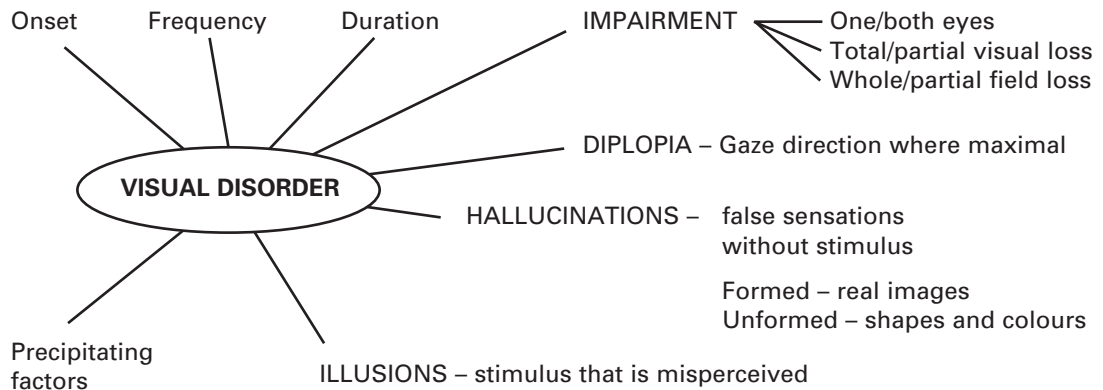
Onset

Frequency

Duration

IMPAIRMENT

One/both eyes
Total/partial visual loss
Whole/partial field loss

VISUAL DISORDER

DIPLOPIA – Gaze direction where maximal

HALLUCINATIONS – false sensations without stimulus

Formed – real images
Unformed – shapes and colours

Precipitating factors

ILLUSIONS – stimulus that is misperceived